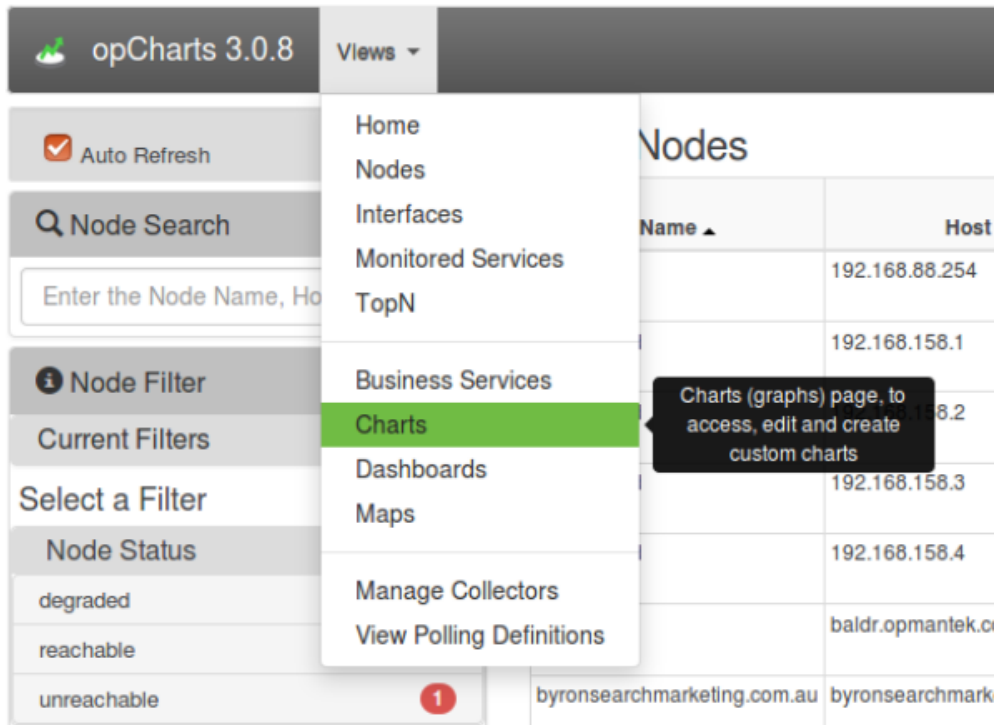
opCharts 3.0.8 Views

Auto Refresh

Node Search

Enter the Node Name, Ho

Node Filter

Current Filters

Select a Filter

Node Status

degraded

reachable

unreachable 1

Home
Nodes
Interfaces
Monitored Services
TopN

Business Services
Charts
Dashboards
Maps

Manage Collectors
View Polling Definitions

Charts (graphs) page, to access, edit and create custom charts

Nodes

| Name ▲ | Host |
|---|---|
| | 192.168.88.254 |
| | 192.168.158.1 |
| | 192.168.158.2 |
| | 192.168.158.3 |
| | 192.168.158.4 |
| | baldr.opmantek.c |
| byronsearchmarketing.com.au | byronsearchmark |